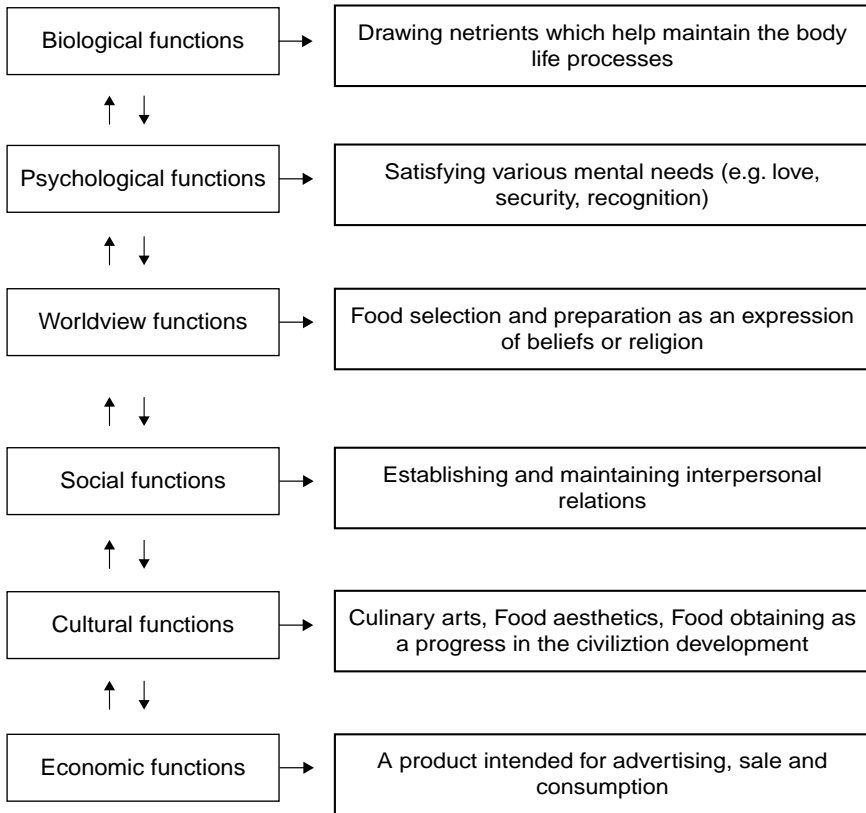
Biological functions

Drawing netrients which help maintain the body life processes

Psychological functions

Satisfying various mental needs (e.g. love, security, recognition)

Worldview functions

Food selection and preparation as an expression of beliefs or religion

Social functions

Establishing and maintaining interpersonal relations

Cultural functions

Culinary arts, Food aesthetics, Food obtaining as a progress in the civiliztion development

Economic functions

A product intended for advertising, sale and consumption